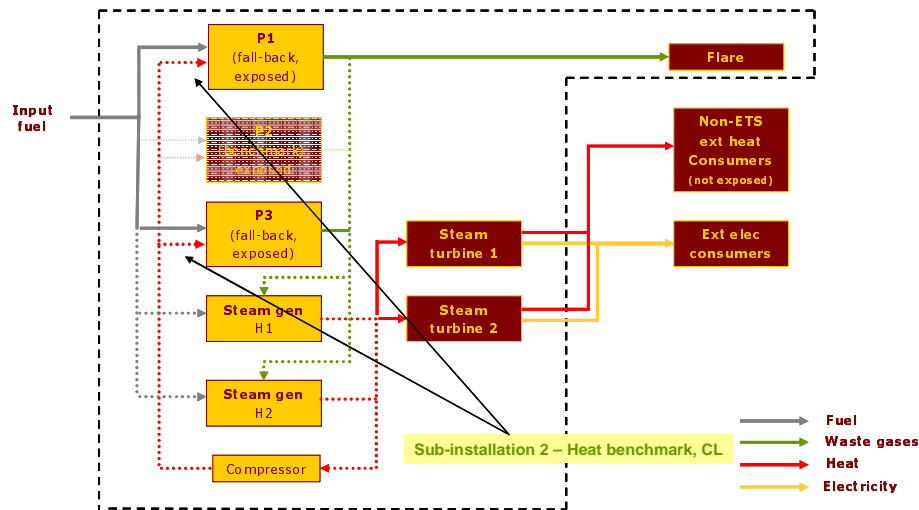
Input fuel

P1 (fall-back, exposed)

P2 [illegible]

P3 (fall-back, exposed)

Steam gen H1

Steam gen H2

Compressor

Flare

Steam turbine 1

Steam turbine 2

Non-ETS ext heat Consumers (not exposed)

Ext elec consumers

Sub-installation 2 – Heat benchmark, CL

Fuel

Waste gases

Heat

Electricity